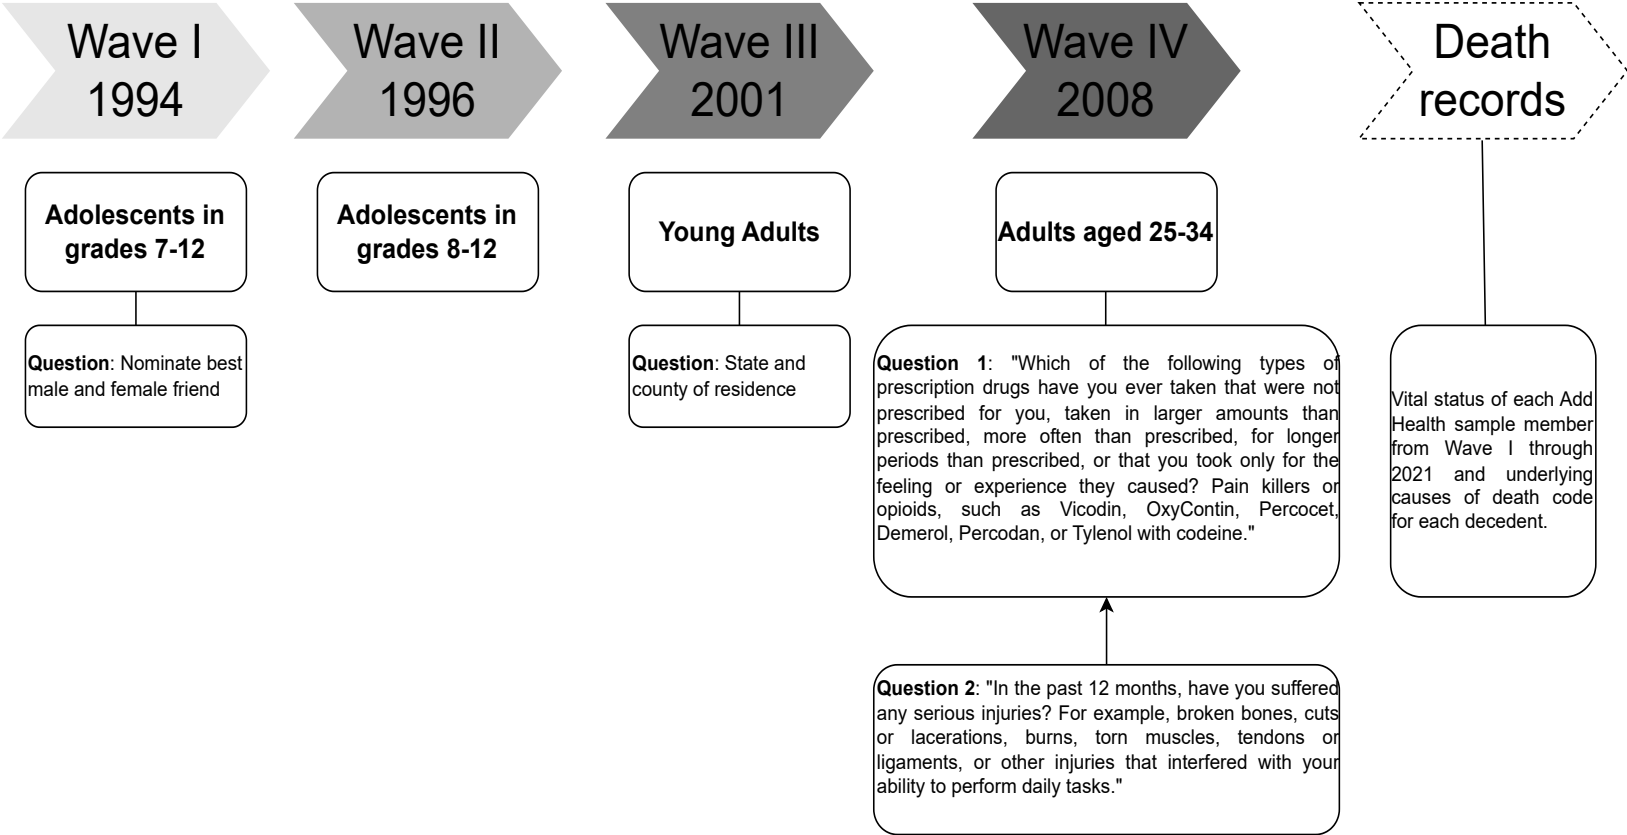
Wave I 1994

Wave II 1996

Wave III 2001

Wave IV 2008

Death records

Adolescents in grades 7-12

Question: Nominate best male and female friend

Adolescents in grades 8-12

Young Adults

Question: State and county of residence

Adults aged 25-34

Question 1: "Which of the following types of prescription drugs have you ever taken that were not prescribed for you, taken in larger amounts than prescribed, more often than prescribed, for longer periods than prescribed, or that you took only for the feeling or experience they caused? Pain killers or opioids, such as Vicodin, OxyContin, Percocet, Demerol, Percodan, or Tylenol with codeine."

Question 2: "In the past 12 months, have you suffered any serious injuries? For example, broken bones, cuts or lacerations, burns, torn muscles, tendons or ligaments, or other injuries that interfered with your ability to perform daily tasks."

Vital status of each Add Health sample member from Wave I through 2021 and underlying causes of death code for each decedent.